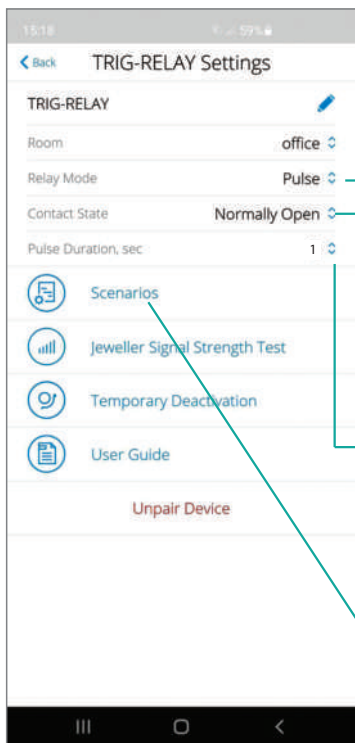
15:18 59%

Back TRIG-RELAY Settings

TRIG-RELAY

Room office

Relay Mode Pulse

Contact State Normally Open

Pulse Duration, sec 1

Scenarios

Jeweller Signal Strength Test

Temporary Deactivation

User Guide

Unpair Device